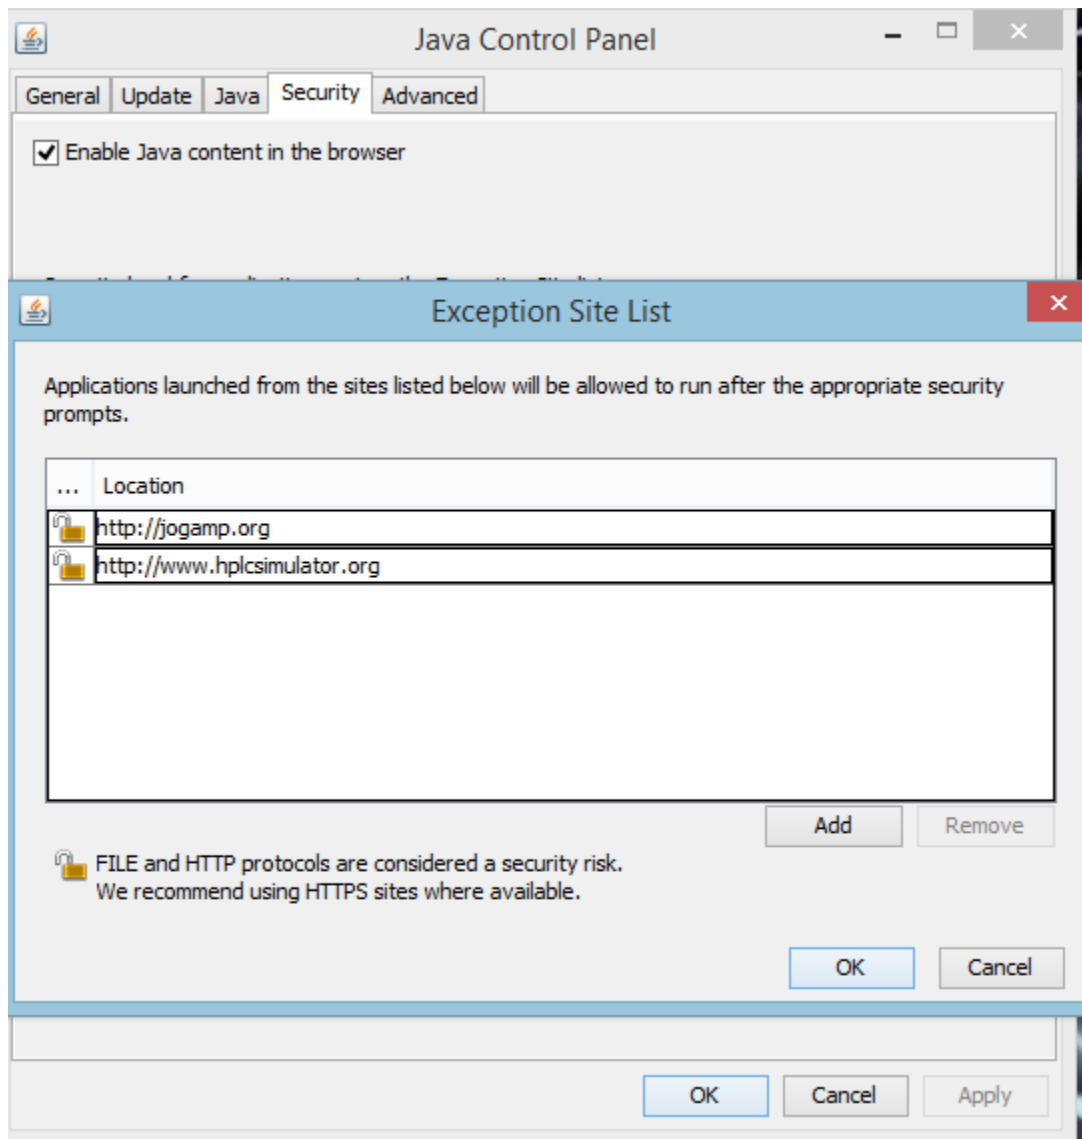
Java Control Panel

General Update Java Security Advanced

Enable Java content in the browser

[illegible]

Exception Site List

Applications launched from the sites listed below will be allowed to run after the appropriate security prompts.

| ... | Location |
|---|---|
| | http://jogamp.org |
| | http://www.hplcsimulator.org |

Add Remove

FILE and HTTP protocols are considered a security risk.
We recommend using HTTPS sites where available.

OK Cancel

OK Cancel Apply